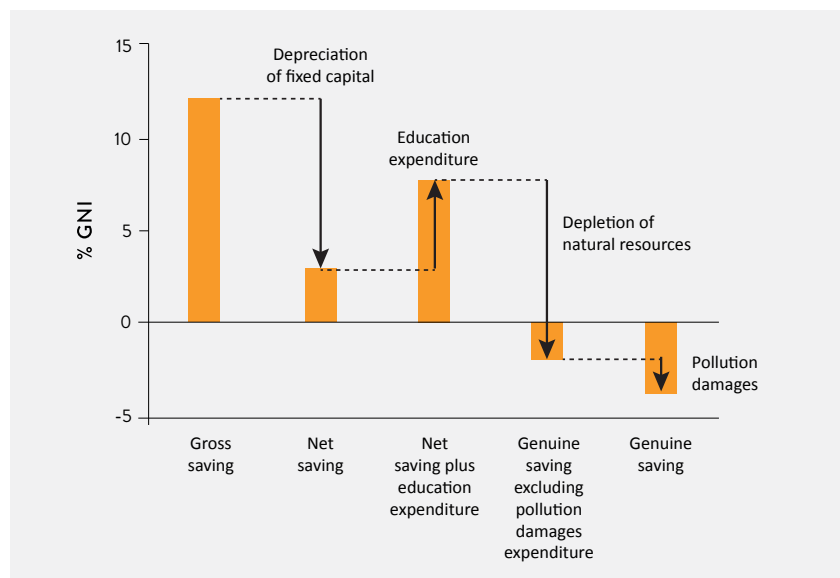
15

10

5

0

-5

% GNI

Depreciation of fixed capital

Education expenditure

Depletion of natural resources

Pollution damages

Gross saving

Net saving

Net saving plus education expenditure

Genuine saving excluding pollution damages expenditure

Genuine saving